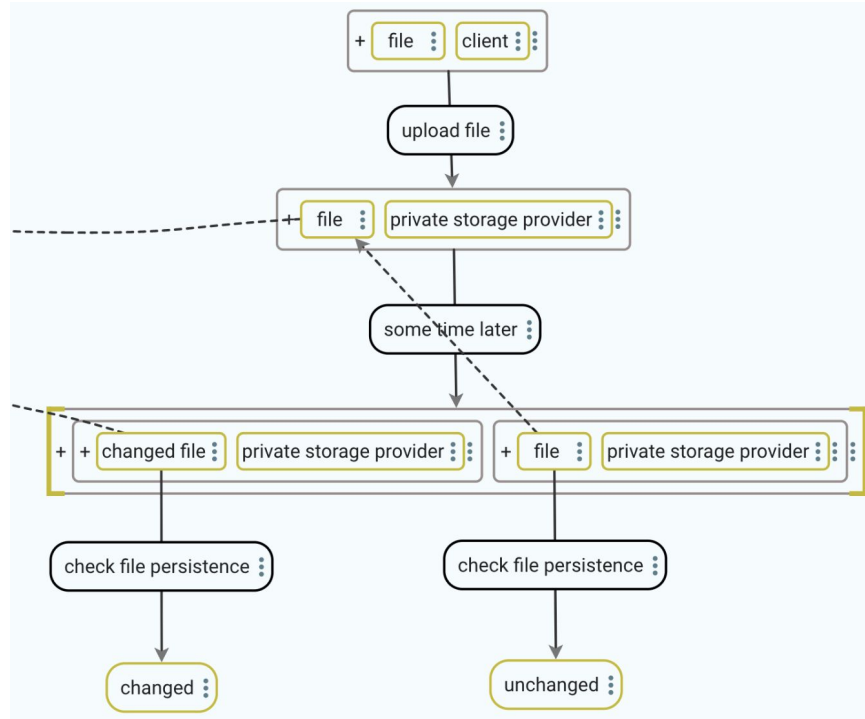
+ file client

upload file

+ file private storage provider

some time later

+ + changed file private storage provider + file private storage provider

check file persistence

check file persistence

changed

unchanged